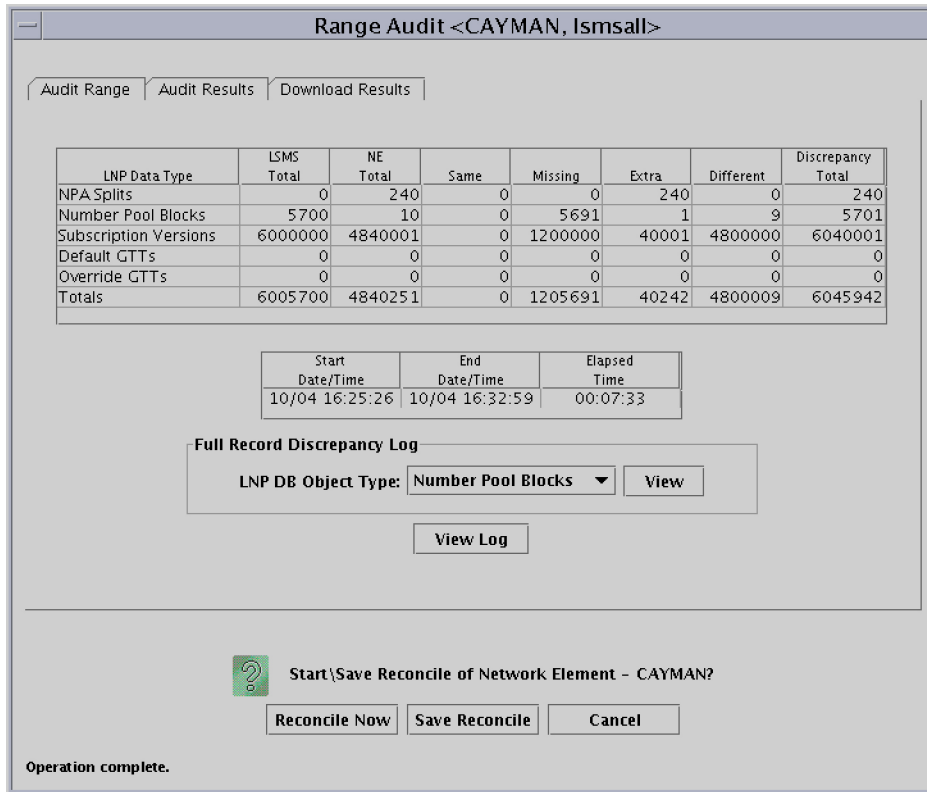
Range Audit <CAYMAN, lsmsall>

Audit Range | Audit Results | Download Results

| LNP Data Type | LSMS Total | NE Total | Same | Missing | Extra | Different | Discrepancy Total |
|---|---|---|---|---|---|---|---|
| NPA Splits | 0 | 240 | 0 | 0 | 240 | 0 | 240 |
| Number Pool Blocks | 5700 | 10 | 0 | 5691 | 1 | 9 | 5701 |
| Subscription Versions | 6000000 | 4840001 | 0 | 1200000 | 40001 | 4800000 | 6040001 |
| Default GTTs | 0 | 0 | 0 | 0 | 0 | 0 | 0 |
| Override GTTs | 0 | 0 | 0 | 0 | 0 | 0 | 0 |
| Totals | 6005700 | 4840251 | 0 | 1205691 | 40242 | 4800009 | 6045942 |

| Start Date/Time | End Date/Time | Elapsed Time |
|---|---|---|
| 10/04 16:25:26 | 10/04 16:32:59 | 00:07:33 |

Full Record Discrepancy Log

LNP DB Object Type: Number Pool Blocks | View

View Log

Start\Save Reconcile of Network Element - CAYMAN?

Reconcile Now | Save Reconcile | Cancel

Operation complete.